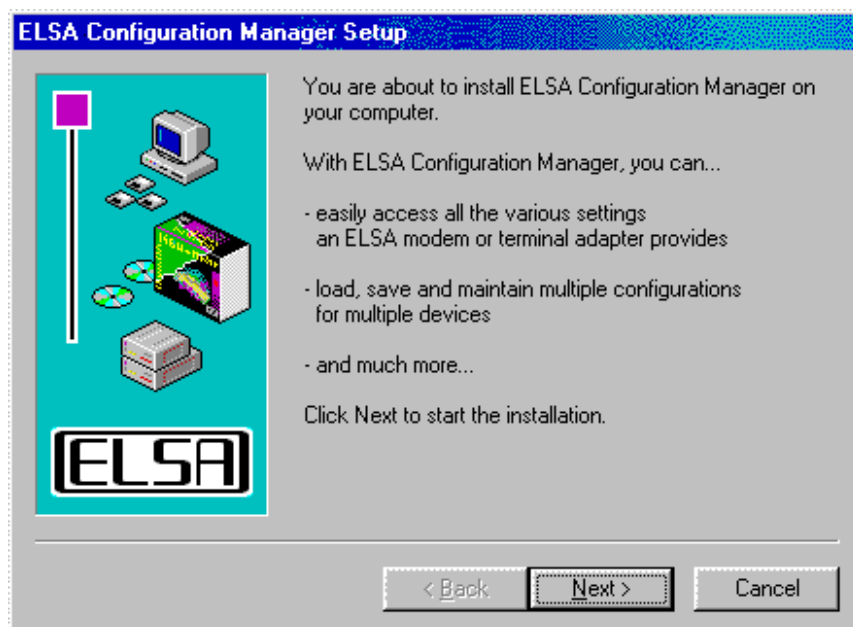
ELSA Configuration Manager Setup

ELSA

You are about to install ELSA Configuration Manager on your computer.

With ELSA Configuration Manager, you can...

- easily access all the various settings an ELSA modem or terminal adapter provides

- load, save and maintain multiple configurations for multiple devices

- and much more...

Click Next to start the installation.

< Back

Next >

Cancel